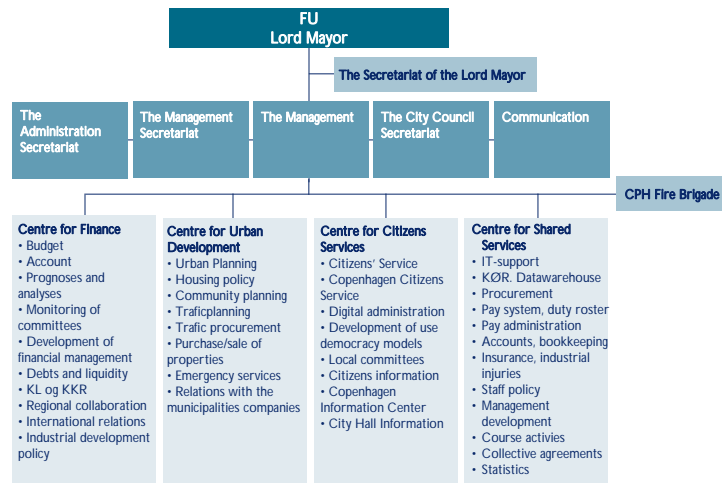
FU
Lord Mayor

The Secretariat of the Lord Mayor

The Administration Secretariat

The Management Secretariat

The Management

The City Council Secretariat

Communication

CPH Fire Brigade

Centre for Finance
• Budget
• Account
• Prognoses and analyses
• Monitoring of committees
• Development of financial management
• Debts and liquidity
• KL og KKR
• Regional collaboration
• International relations
• Industrial development policy

Centre for Urban Development
• Urban Planning
• Housing policy
• Community planning
• Traficplanning
• Trafic procurement
• Purchase/sale of properties
• Emergency services
• Relations with the municipalities companies

Centre for Citizens Services
• Citizens' Service
• Copenhagen Citizens Service
• Digital administration
• Development of use democracy models
• Local committees
• Citizens information
• Copenhagen Information Center
• City Hall Information

Centre for Shared Services
• IT-support
• KØR. Datawarehouse
• Procurement
• Pay system, duty roster
• Pay administration
• Accounts, bookkeeping
• Insurance, industrial injuries
• Staff policy
• Management development
• Course activies
• Collective agreements
• Statistics